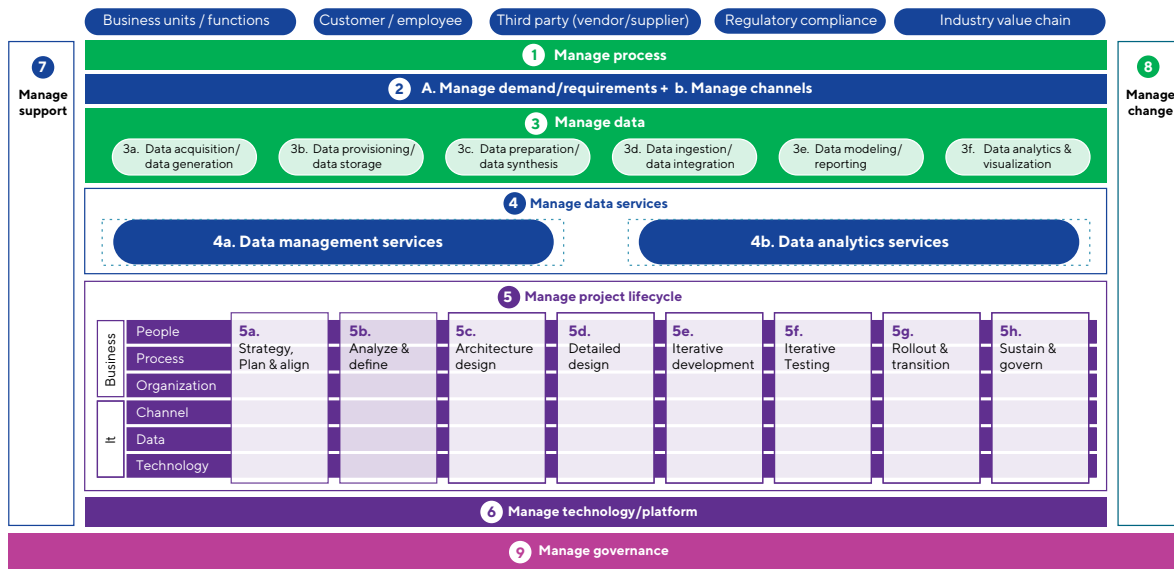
Business units / functions
Customer / employee
Third party (vendor/supplier)
Regulatory compliance
Industry value chain

7
Manage support

1 Manage process

2 A. Manage demand/requirements + b. Manage channels

3 Manage data

3a. Data acquisition/ data generation
3b. Data provisioning/ data storage
3c. Data preparation/ data synthesis
3d. Data ingestion/ data integration
3e. Data modeling/ reporting
3f. Data analytics & visualization

4 Manage data services

4a. Data management services
4b. Data analytics services

5 Manage project lifecycle

Business
People
Process
Organization
It
Channel
Data
Technology

5a. Strategy, Plan & align
5b. Analyze & define
5c. Architecture design
5d. Detailed design
5e. Iterative development
5f. Iterative Testing
5g. Rollout & transition
5h. Sustain & govern

6 Manage technology/platform

8
Manage change

9 Manage governance